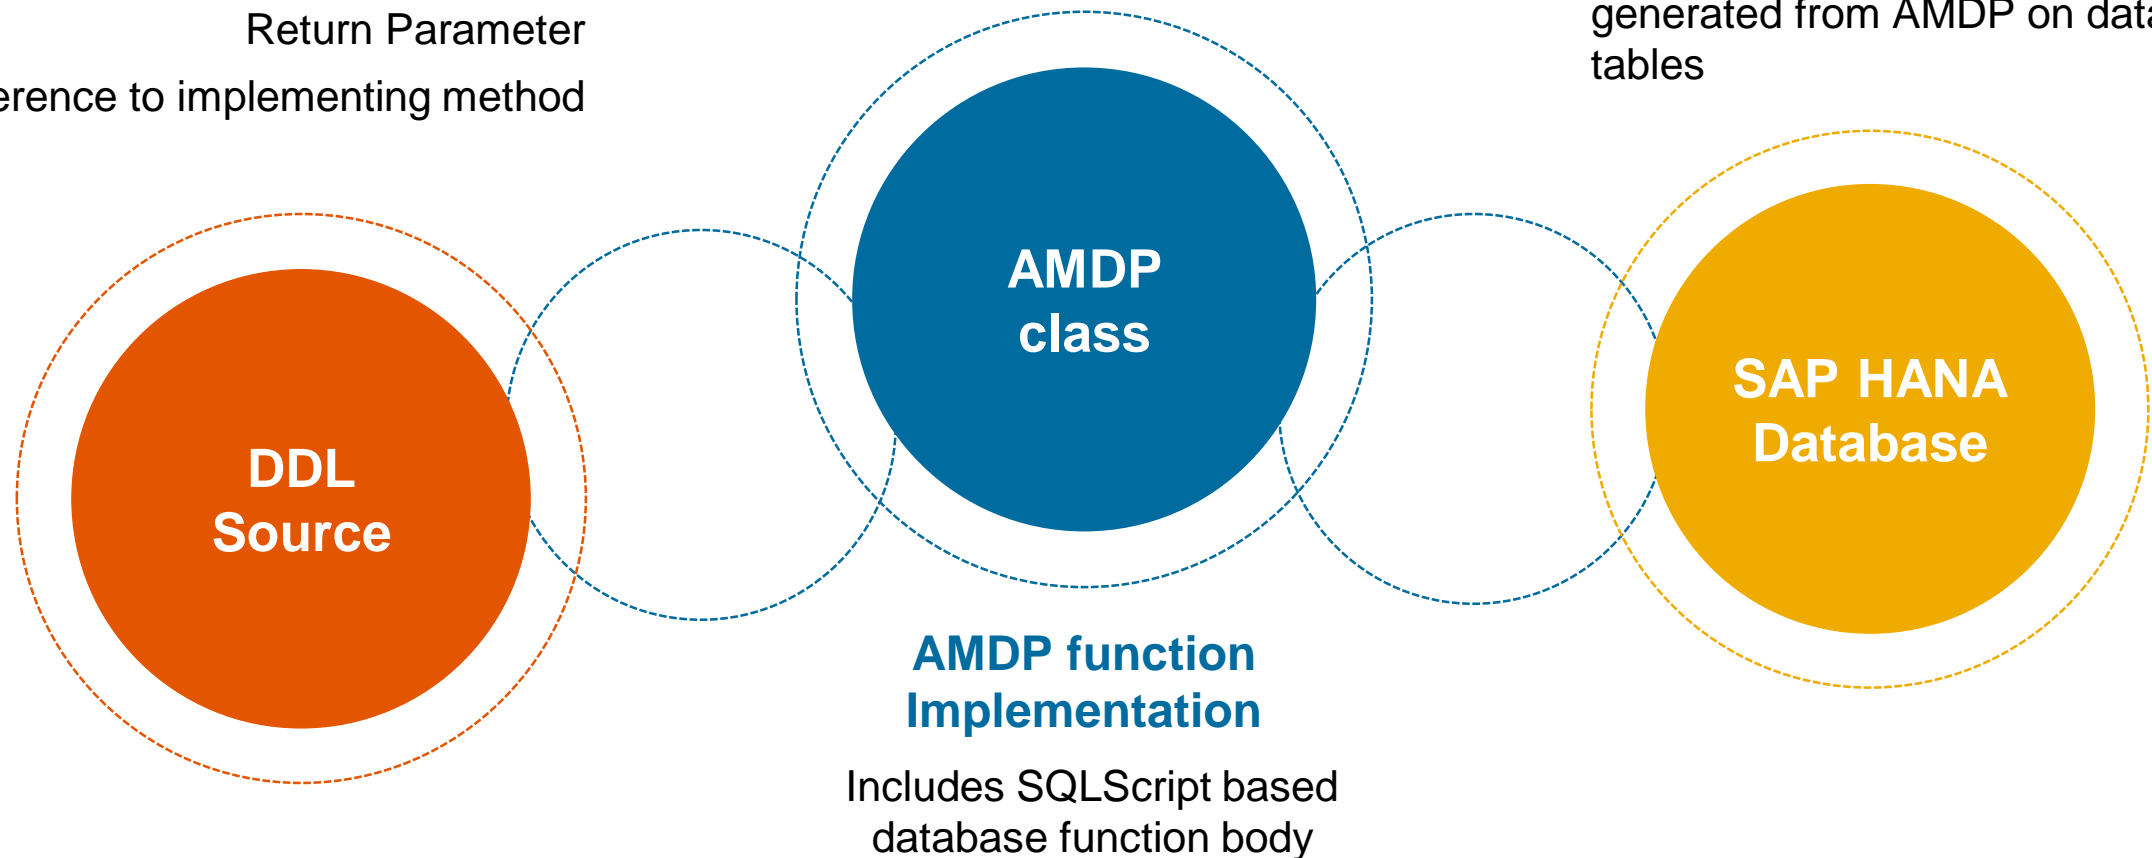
Return Parameter
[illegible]erence to implementing method

generated from AMDP on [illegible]
tables

AMDP class

DDL Source

SAP HANA Database

AMDP function Implementation

Includes SQLScript based database function body